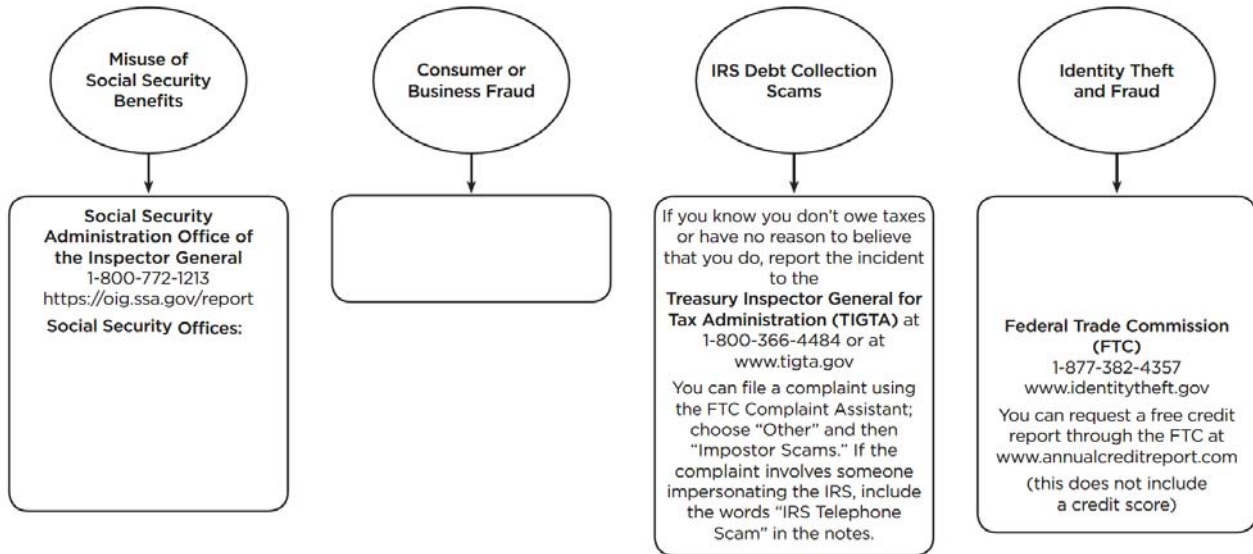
Misuse of Social Security Benefits

Consumer or Business Fraud

IRS Debt Collection Scams

Identity Theft and Fraud

**Social Security Administration Office of the Inspector General**
1-800-772-1213
https://oig.ssa.gov/report

**Social Security Offices:**

If you know you don't owe taxes or have no reason to believe that you do, report the incident to the **Treasury Inspector General for Tax Administration (TIGTA)** at 1-800-366-4484 or at www.tigta.gov

You can file a complaint using the FTC Complaint Assistant; choose "Other" and then "Impostor Scams." If the complaint involves someone impersonating the IRS, include the words "IRS Telephone Scam" in the notes.

**Federal Trade Commission (FTC)**
1-877-382-4357
www.identitytheft.gov

You can request a free credit report through the FTC at www.annualcreditreport.com

(this does not include a credit score)